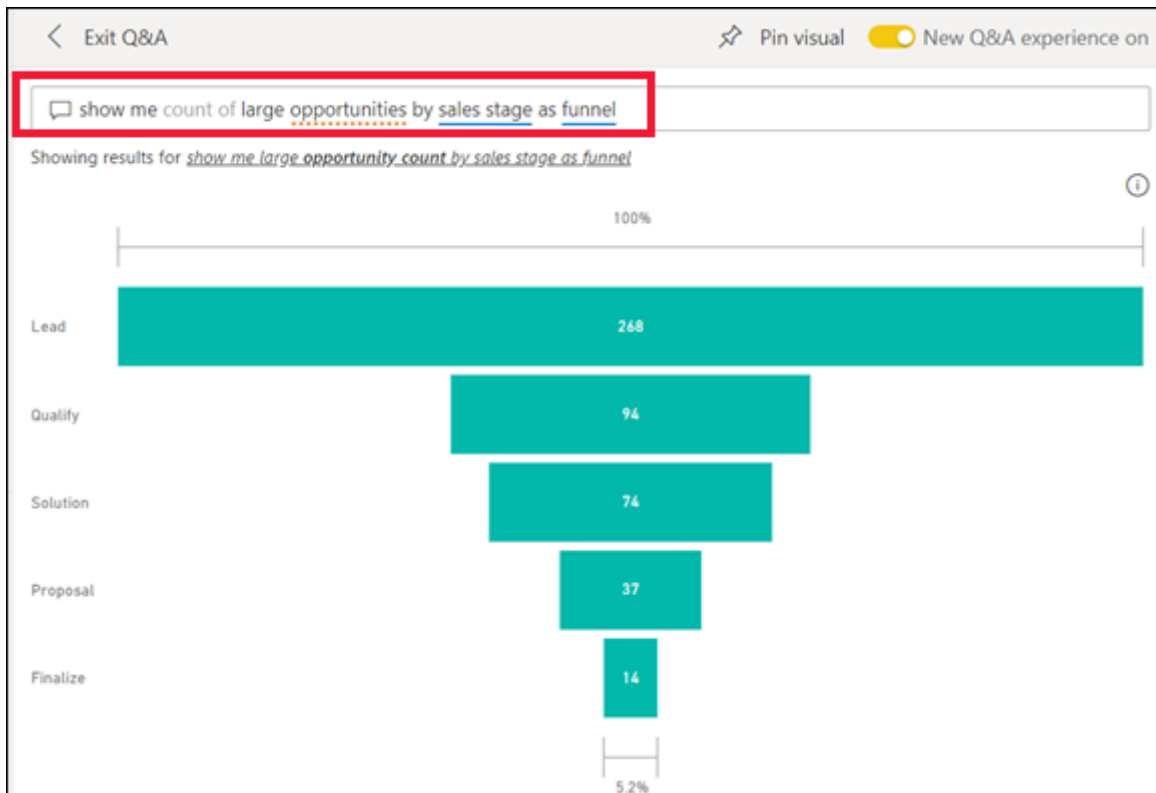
Exit Q&A

Pin visual

New Q&A experience on

show me count of large opportunities by sales stage as funnel

Showing results for show me large opportunity count by sales stage as funnel

100%

Lead
268

Qualify
94

Solution
74

Proposal
37

Finalize
14

5.2%